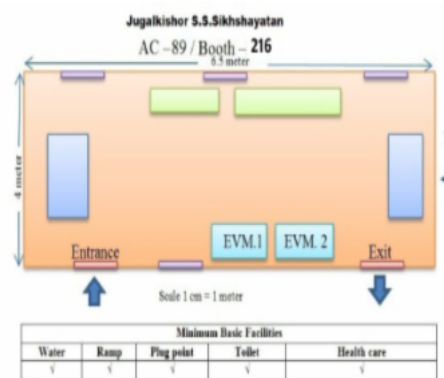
Jugalkishor S.S.Sikhshayatan

AC –89 / Booth – 216

6.5 meter

4 meter

EVM.1

EVM. 2

Entrance

Exit

Scale 1 cm = 1 meter

| Minimum Basic Facilities | | | | |
|---|---|---|---|---|
| Water | Ramp | Plug point | Toilet | Health care |
| √ | √ | √ | √ | √ |